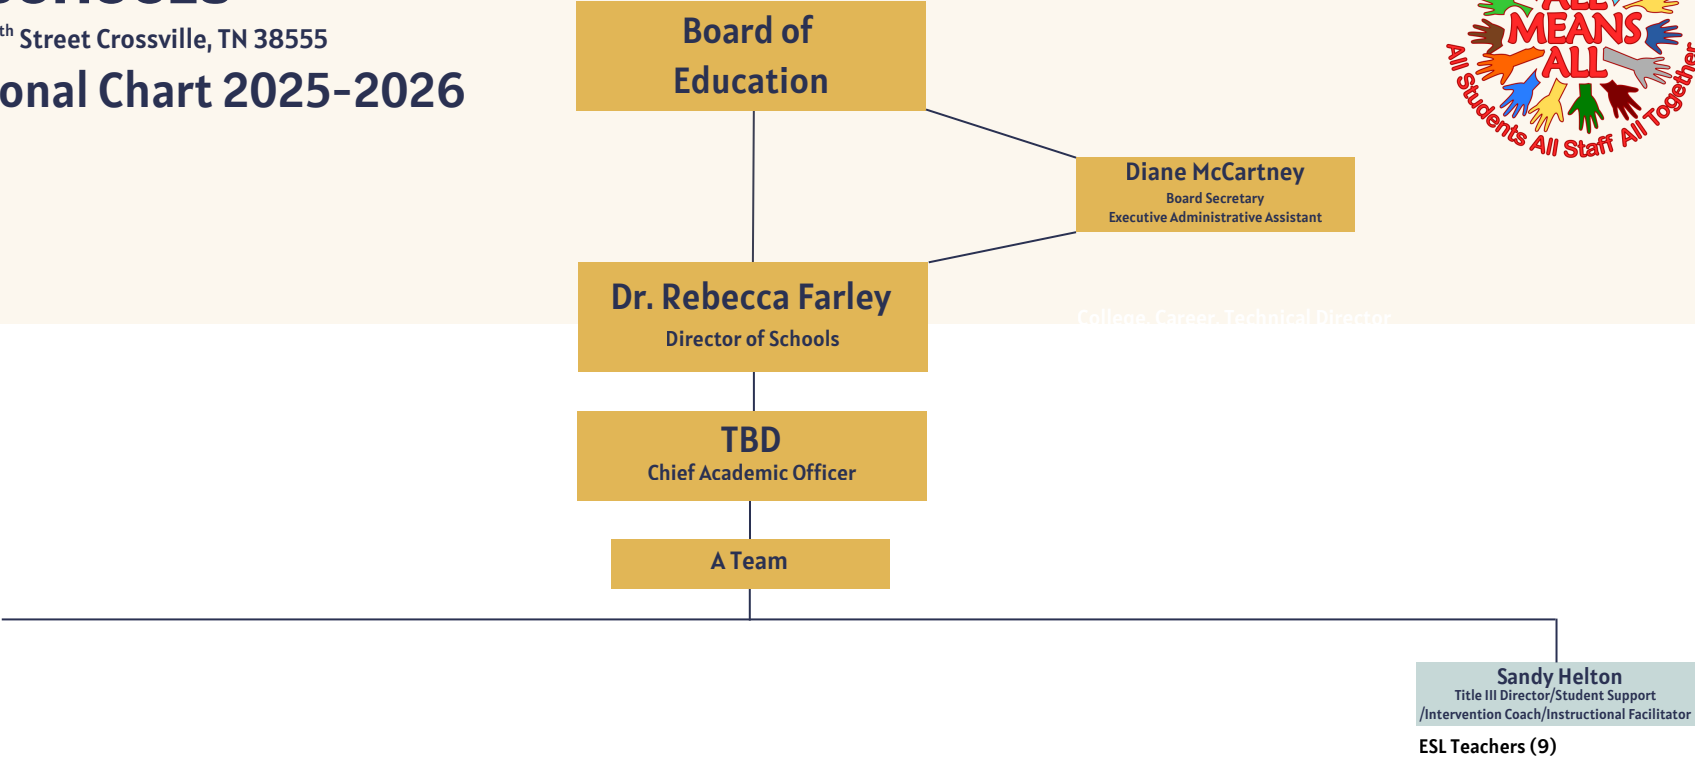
th Street Crossville, TN 38555
onal Chart 2025-2026

Board of Education

Diane McCartney
Board Secretary
Executive Administrative Assistant

Dr. Rebecca Farley
Director of Schools

College, Career, Technical Director

TBD
Chief Academic Officer

A Team

Sandy Helton
Title III Director/Student Support /Intervention Coach/Instructional Facilitator

ESL Teachers (9)

ALL MEANS ALL
All Students All Staff All Together